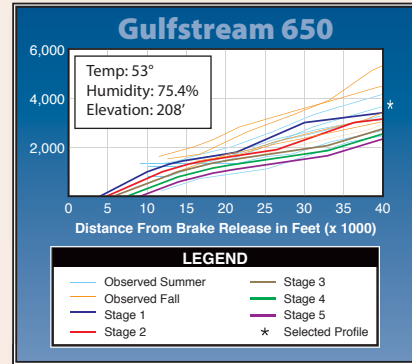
Gulfstream 650

6,000
4,000
2,000

Temp: 53°
Humidity: 75.4%
Elevation: 208'

*

0 5 10 15 20 25 30 35 40
Distance From Brake Release in Feet (x 1000)

LEGEND
Observed Summer
Observed Fall
Stage 1
Stage 2
Stage 3
Stage 4
Stage 5
* Selected Profile